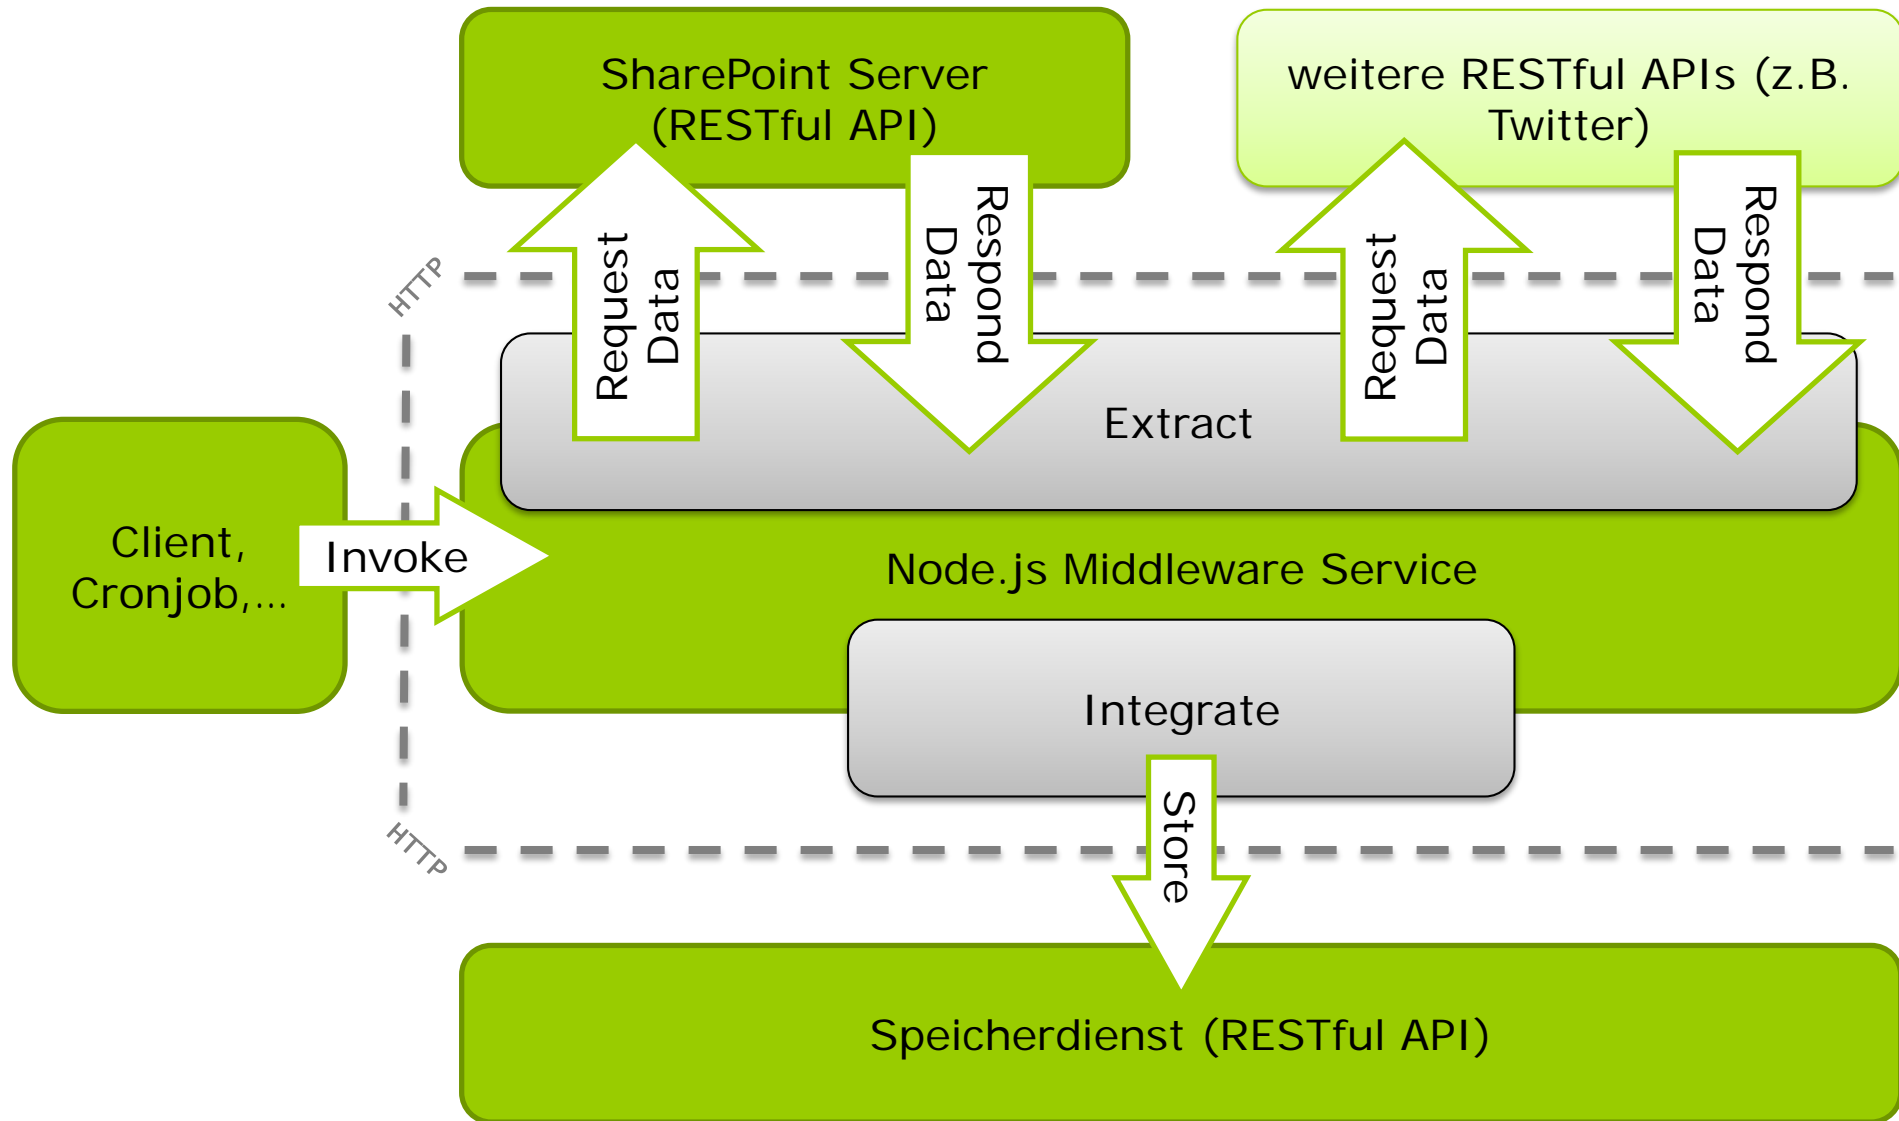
SharePoint Server (RESTful API)

weitere RESTful APIs (z.B. Twitter)

HTTP

Request Data

Respond Data

Request Data

Respond Data

Extract

Client, Cronjob,...

Invoke

Node.js Middleware Service

Integrate

Store

HTTP

Speicherdienst (RESTful API)